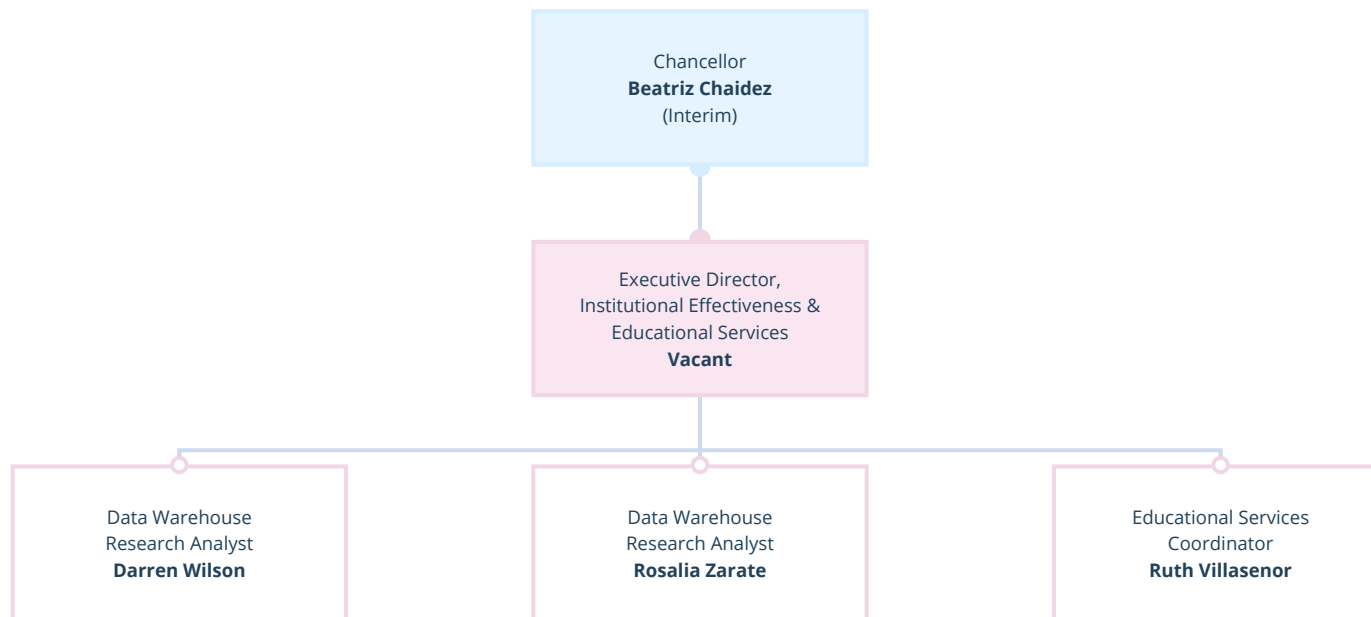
Chancellor
**Beatriz Chaidez**
(Interim)

Executive Director,
Institutional Effectiveness &
Educational Services
**Vacant**

Data Warehouse
Research Analyst
**Darren Wilson**

Data Warehouse
Research Analyst
**Rosalia Zarate**

Educational Services
Coordinator
**Ruth Villasenor**